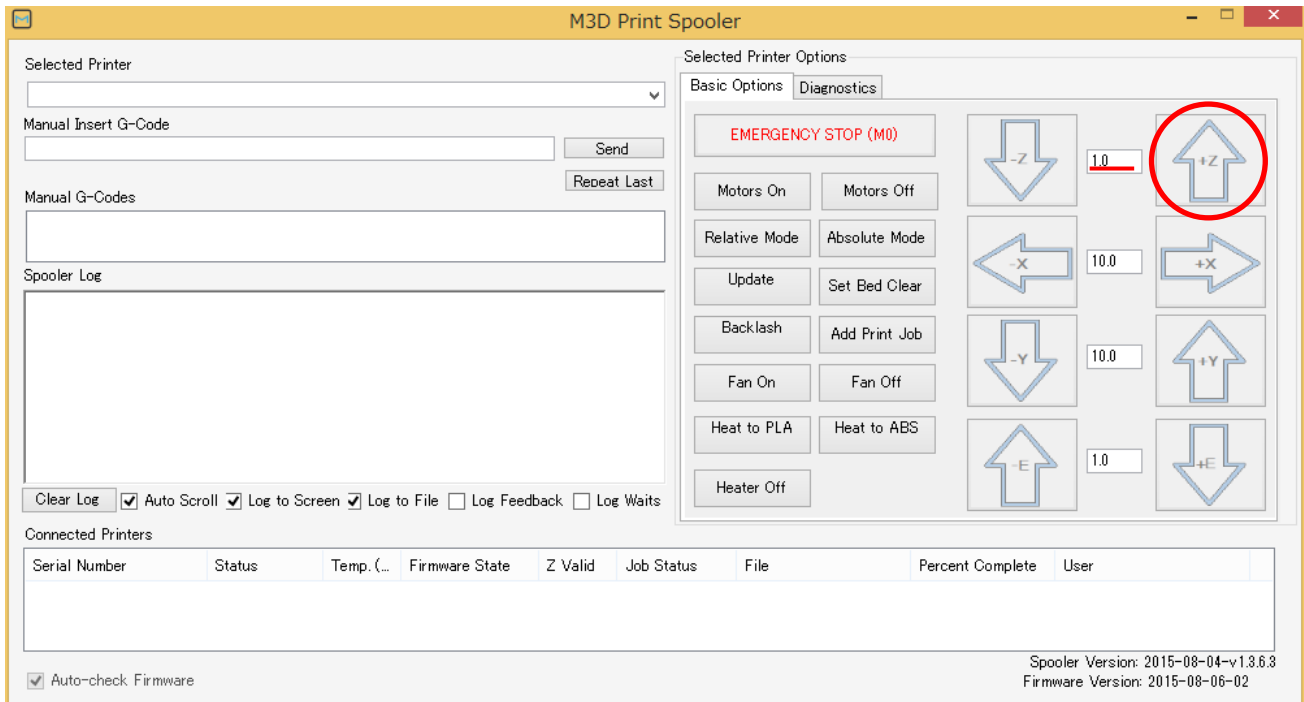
M3D Print Spooler

Selected Printer

Manual Insert G-Code

Send

Repeat Last

Manual G-Codes

Spooler Log

Clear Log
Auto Scroll
Log to Screen
Log to File
Log Feedback
Log Waits

Selected Printer Options

Basic Options
Diagnostics

EMERGENCY STOP (M0)

Motors On
Motors Off
Relative Mode
Absolute Mode
Update
Set Bed Clear
Backlash
Add Print Job
Fan On
Fan Off
Heat to PLA
Heat to ABS
Heater Off

-Z
1.0
+Z
-X
10.0
+X
-Y
10.0
+Y
-E
1.0
+E

Connected Printers

| Serial Number | Status | Temp. (... | Firmware State | Z Valid | Job Status | File | Percent Complete | User |
|---|---|---|---|---|---|---|---|---|

Auto-check Firmware

Spooler Version: 2015-08-04-v1.3.6.3
Firmware Version: 2015-08-06-02